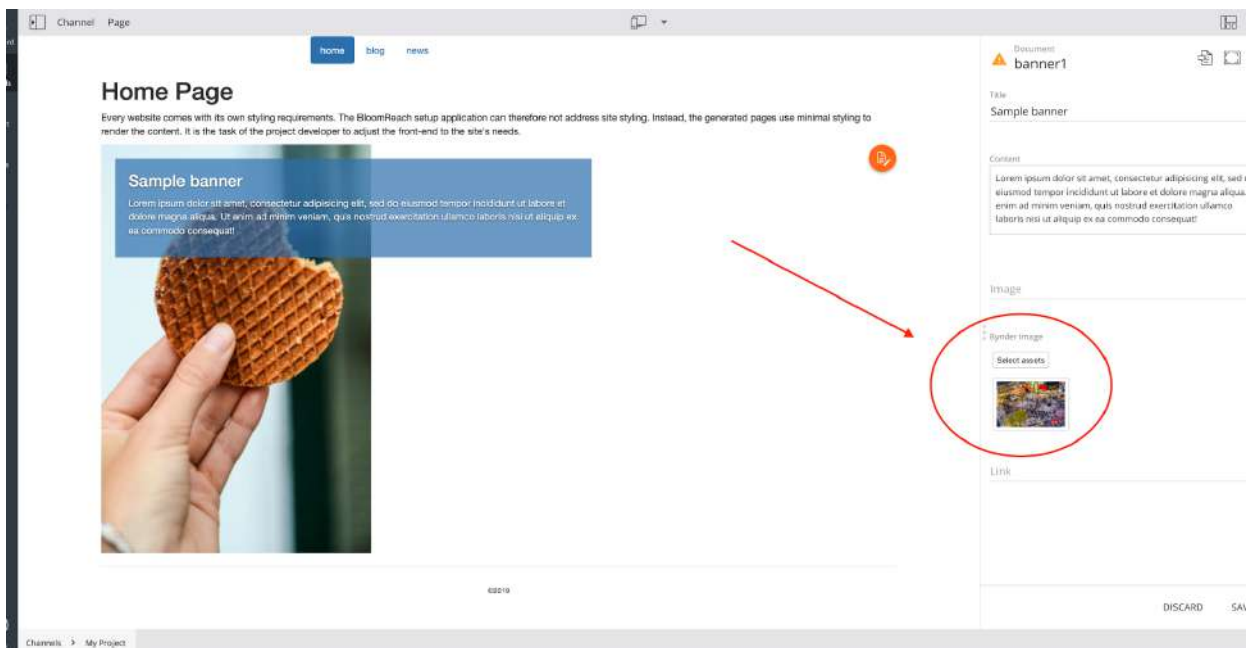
Channel Page

home blog news

Home Page

Every website comes with its own styling requirements. The BloomReach setup application can therefore not address site styling. Instead, the generated pages use minimal styling to render the content. It is the task of the project developer to adjust the front-end to the site's needs.

Sample banner

Lorem ipsum dolor sit amet, consectetur adipisicing elit, sed do eiusmod tempor incididunt ut labore et dolore magna aliqua. Ut enim ad minim veniam, quis nostrud exercitation ullamco laboris nisi ut aliquip ex ea commodo consequat!

©2019

Document
banner1

Title
Sample banner

Content
Lorem ipsum dolor sit amet, consectetur adipisicing elit, sed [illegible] eiusmod tempor incididunt ut labore et dolore magna aliqua. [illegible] enim ad minim veniam, quis nostrud exercitation ullamco laboris nisi ut aliquip ex ea commodo consequat!

Image

Bynder image
Select assets

Link

DISCARD SA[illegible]

Channels > My Project